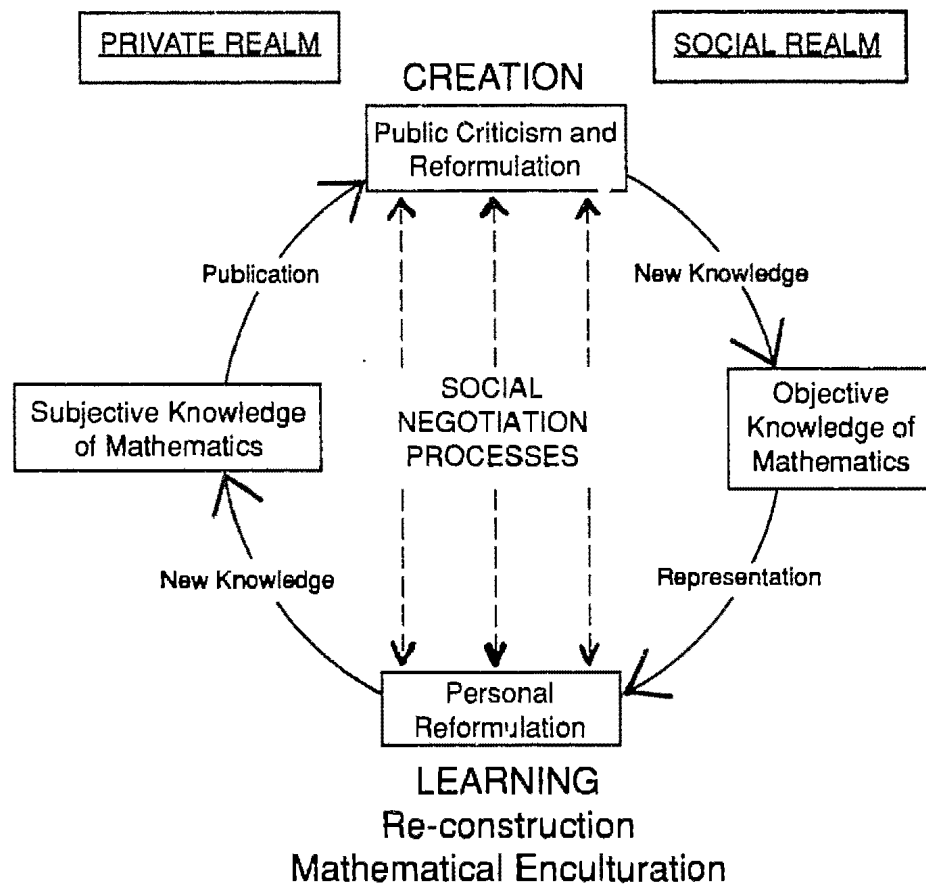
PRIVATE REALM

SOCIAL REALM

CREATION

Public Criticism and Reformulation

Publication

New Knowledge

Subjective Knowledge of Mathematics

SOCIAL NEGOTIATION PROCESSES

Objective Knowledge of Mathematics

New Knowledge

Representation

Personal Reformulation

LEARNING
Re-construction
Mathematical Enculturation